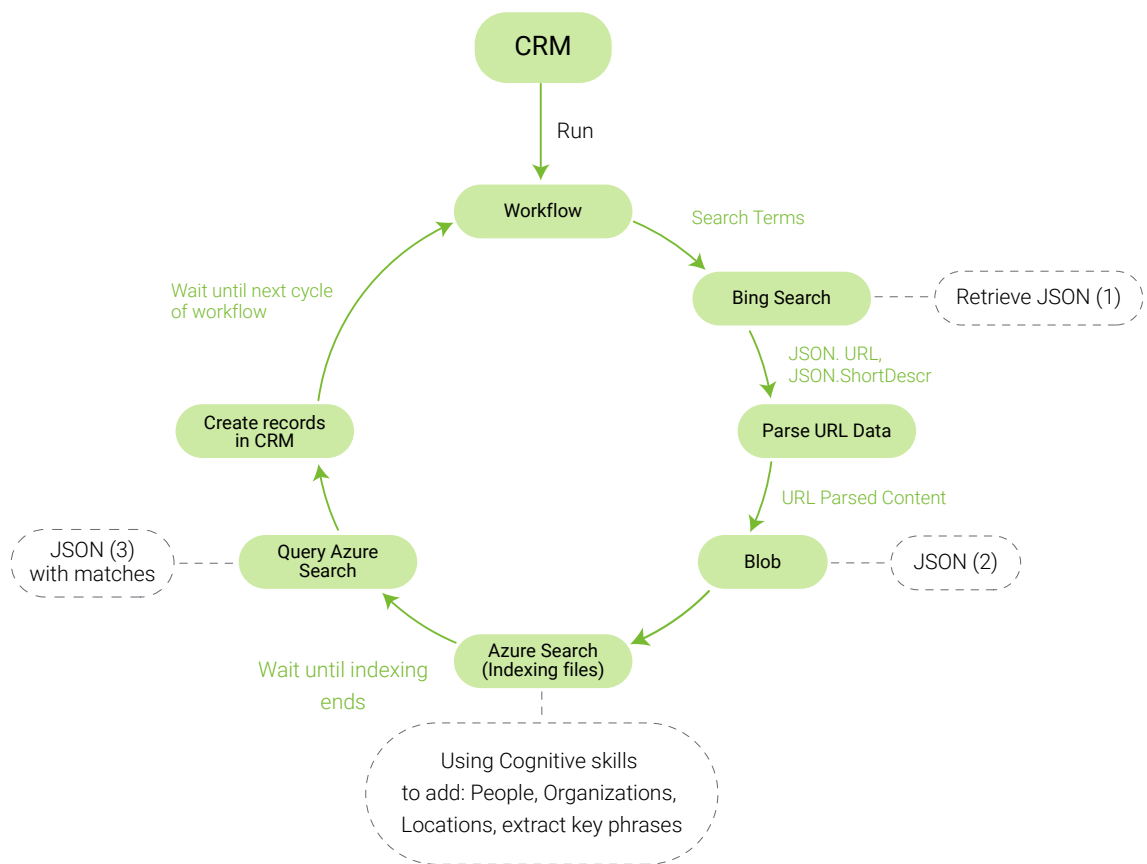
CRM

Run

Workflow

Search Terms

Bing Search

Retrieve JSON (1)

JSON. URL, JSON.ShortDescr

Parse URL Data

URL Parsed Content

Blob

JSON (2)

Azure Search (Indexing files)

Using Cognitive skills to add: People, Organizations, Locations, extract key phrases

Wait until indexing ends

Query Azure Search

JSON (3) with matches

Create records in CRM

Wait until next cycle of workflow